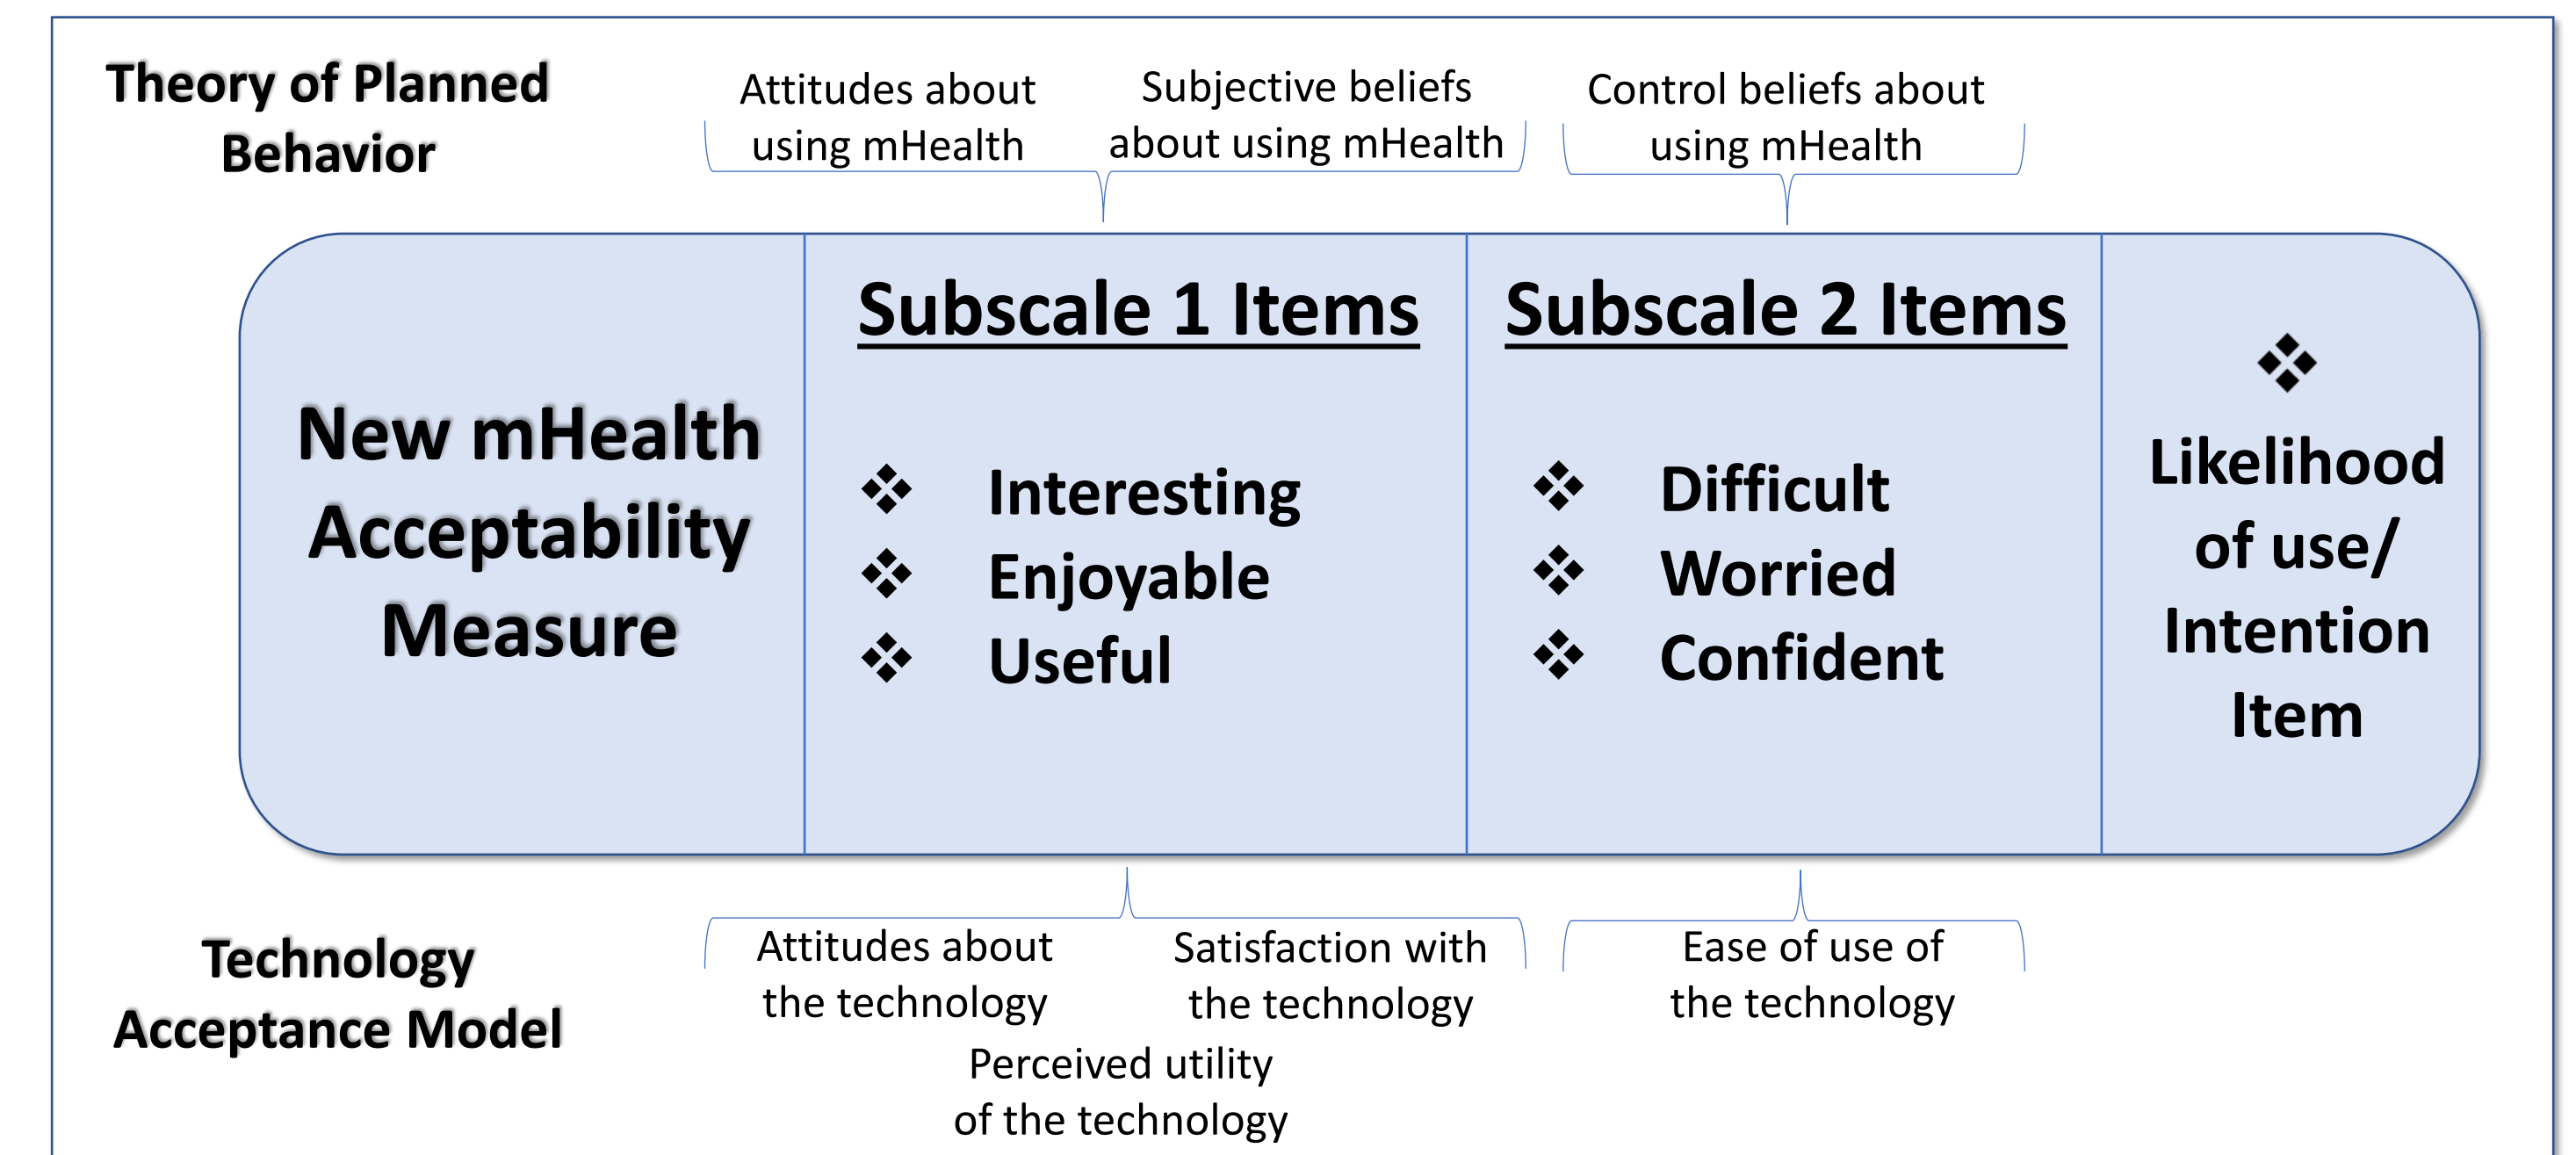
Theory of Planned Behavior

Attitudes about using mHealth

Subjective beliefs about using mHealth

Control beliefs about using mHealth

New mHealth Acceptability Measure

Subscale 1 Items

❖ Interesting
❖ Enjoyable
❖ Useful

Subscale 2 Items

❖ Difficult
❖ Worried
❖ Confident

❖ Likelihood of use/ Intention Item

Technology Acceptance Model

Attitudes about the technology

Satisfaction with the technology

Perceived utility of the technology

Ease of use of the technology